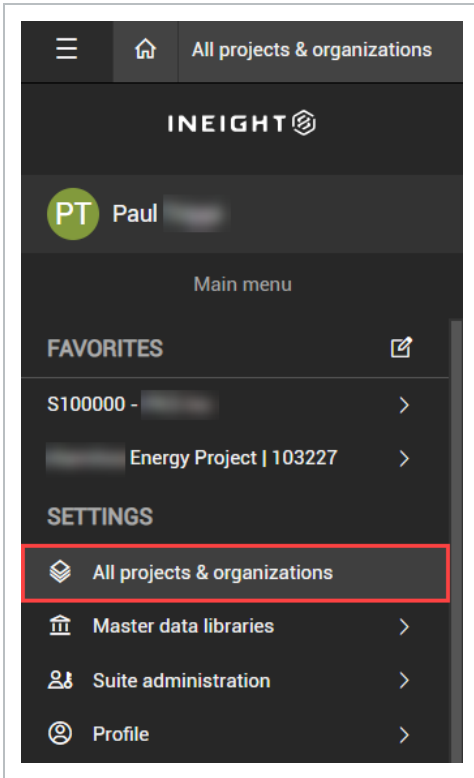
All projects & organizations

INEIGHT

PT Paul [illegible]

Main menu

FAVORITES

S100000 - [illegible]

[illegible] Energy Project | 103227

SETTINGS

All projects & organizations

Master data libraries

Suite administration

Profile